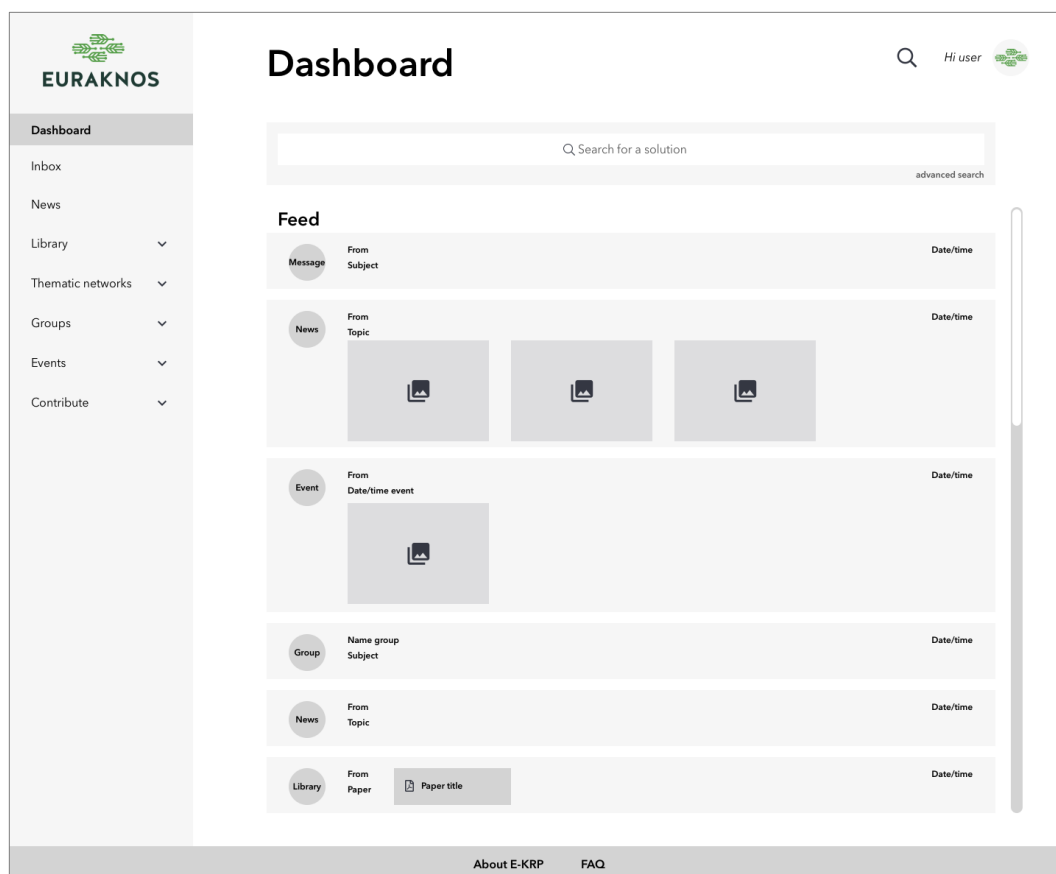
EURAKNOS

Dashboard
Inbox
News
Library
Thematic networks
Groups
Events
Contribute

Dashboard

Hi user

Search for a solution
advanced search

Feed

Message
From
Subject
Date/time

News
From
Topic
Date/time

Event
From
Date/time event
Date/time

Group
Name group
Subject
Date/time

News
From
Topic
Date/time

Library
From
Paper
Paper title
Date/time

About E-KRP FAQ